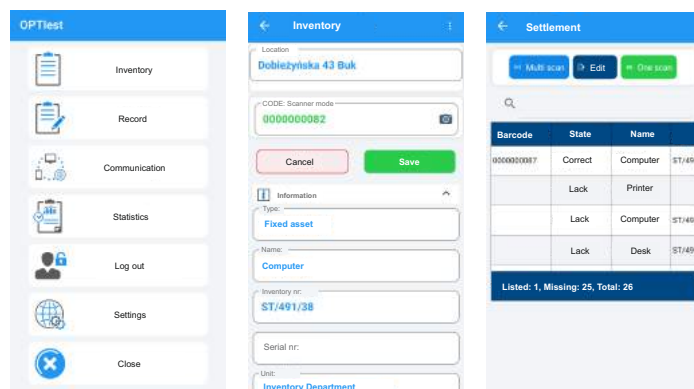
OPTIest

Inventory

Record

Communication

Statistics

Log out

Settings

Close

Inventory

Location
Dobieżyńska 43 Buk

CODE: Scanner mode
0000000082

Cancel

Save

Information

Type:
Fixed asset

Name:
Computer

Inventory nr:
ST/491/38

Serial nr:

Unit:
Inventory Department

Settlement

Multi scan

Edit

One scan

| Barcode | State | Name | |
|---|---|---|---|
| 0000000087 | Correct | Computer | ST/49 |
| | Lack | Printer | |
| | Lack | Computer | ST/49 |
| | Lack | Desk | ST/49 |

Listed: 1, Missing: 25, Total: 26